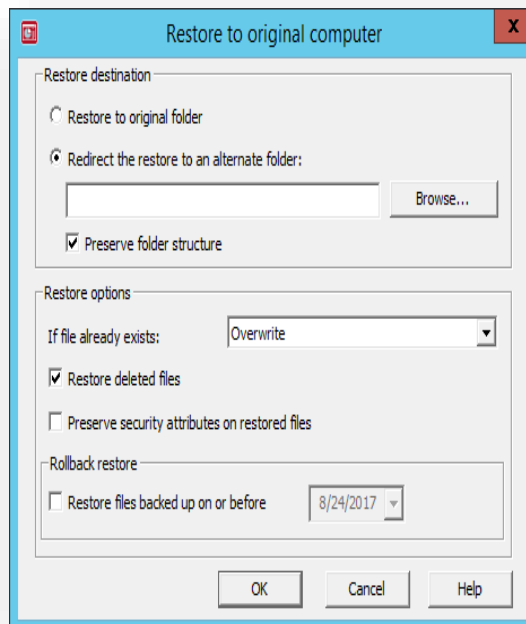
Restore to original computer

X

Restore destination

Restore to original folder

Redirect the restore to an alternate folder:

Browse...

Preserve folder structure

Restore options

If file already exists:

Overwrite

Restore deleted files

Preserve security attributes on restored files

Rollback restore

Restore files backed up on or before

8/24/2017

OK

Cancel

Help